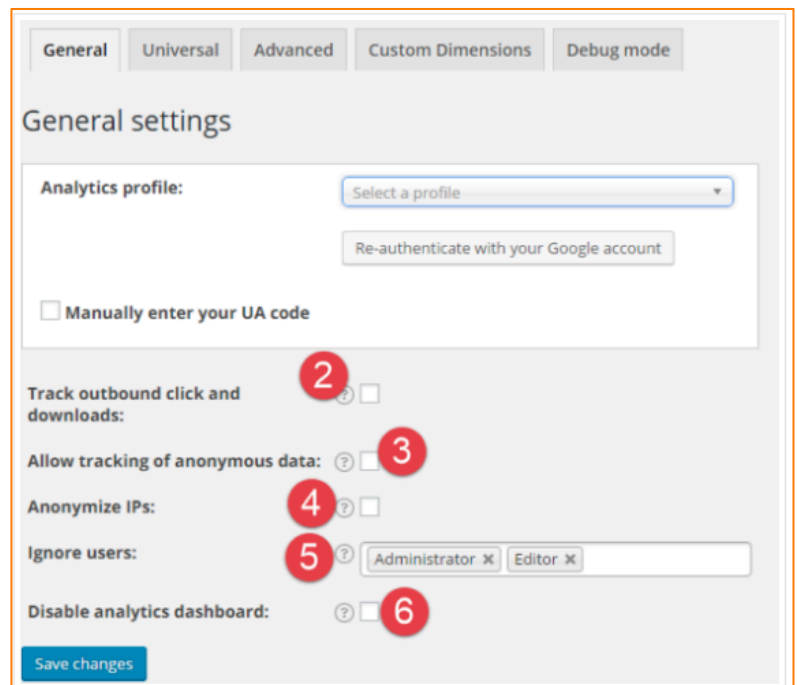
General Universal Advanced Custom Dimensions Debug mode

General settings

Analytics profile: Select a profile

Re-authenticate with your Google account

Manually enter your UA code

2

Track outbound click and downloads: ?

Allow tracking of anonymous data: ? 3

Anonymize IPs: 4 ?

Ignore users: 5 ? Administrator ✖ Editor ✖

Disable analytics dashboard: ? 6

Save changes